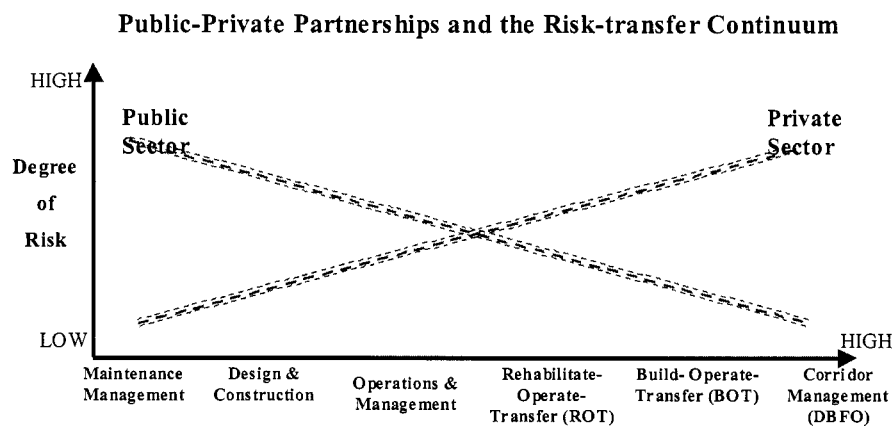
Public-Private Partnerships and the Risk-transfer Continuum

HIGH

Public Sector

Private Sector

Degree of Risk

LOW

HIGH

Maintenance Management

Design & Construction

Operations & Management

Rehabilitate-Operate-Transfer (ROT)

Build-Operate-Transfer (BOT)

Corridor Management (DBFO)